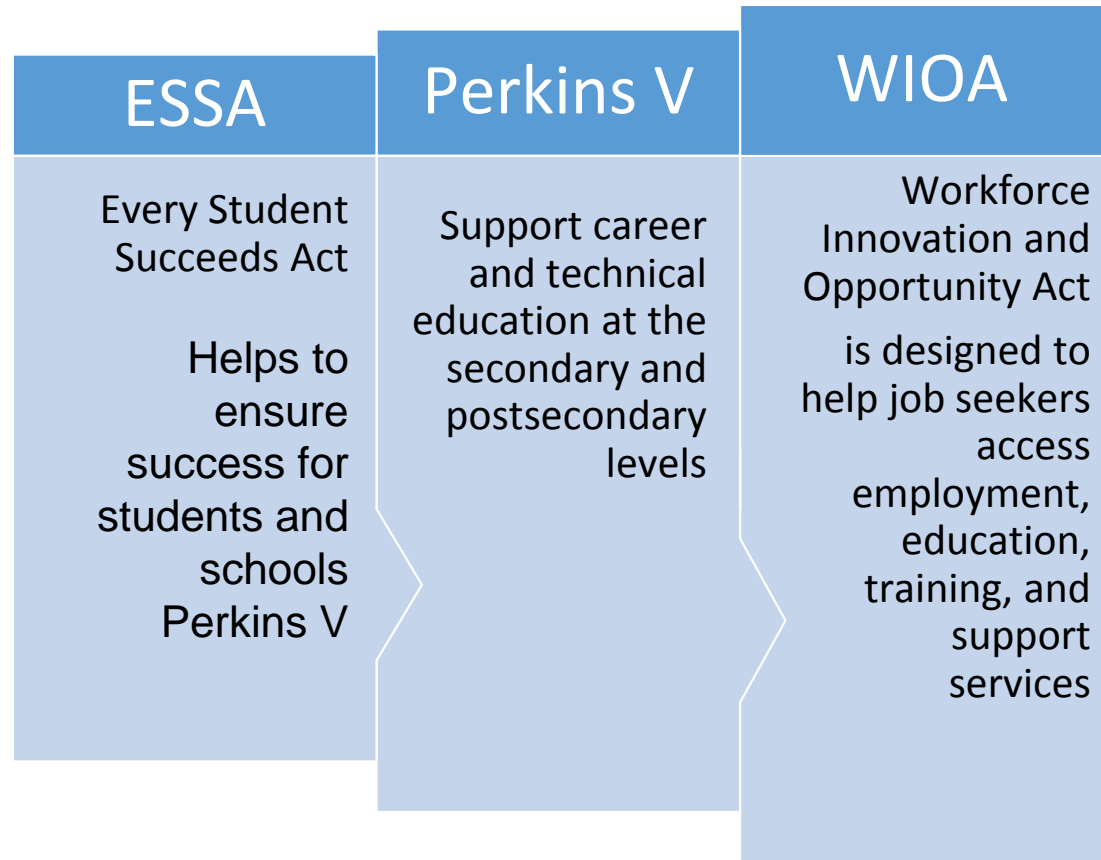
ESSA

Every Student Succeeds Act

Helps to ensure success for students and schools Perkins V

Perkins V

Support career and technical education at the secondary and postsecondary levels

WIOA

Workforce Innovation and Opportunity Act

is designed to help job seekers access employment, education, training, and support services